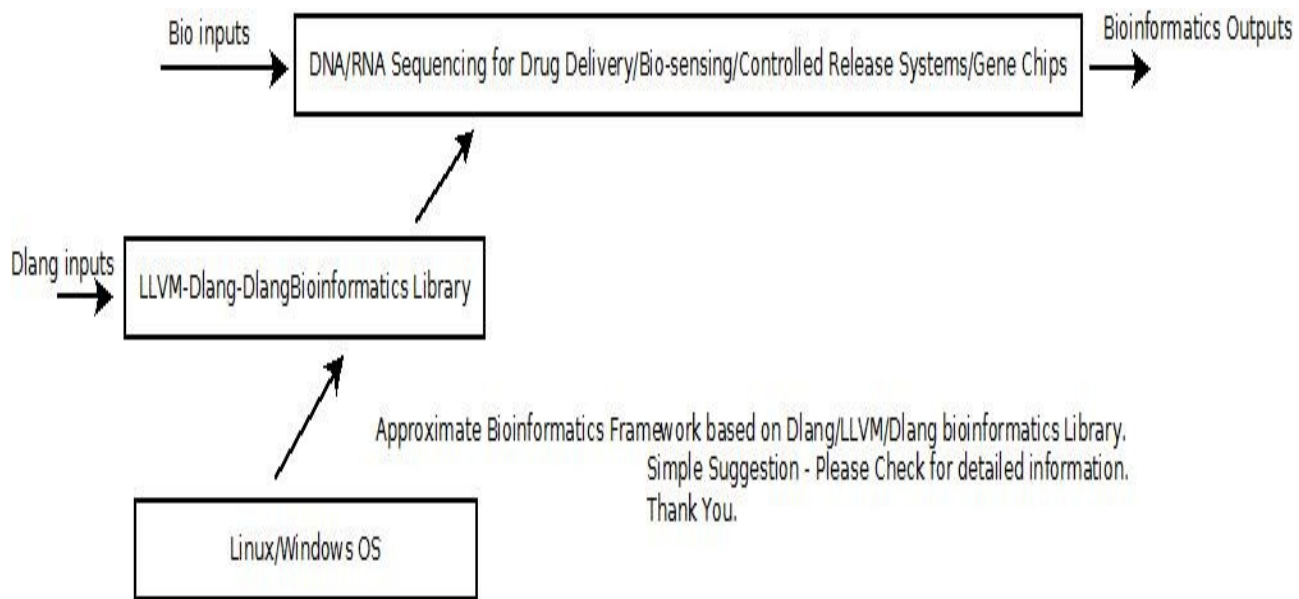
Bio inputs

DNA/RNA Sequencing for Drug Delivery/Bio-sensing/Controlled Release Systems/Gene Chips

Bioinformatics Outputs

Dlang inputs

LLVM-Dlang-DlangBioinformatics Library

Approximate Bioinformatics Framework based on Dlang/LLVM/Dlang bioinformatics Library.
Simple Suggestion - Please Check for detailed information.
Thank You.

Linux/Windows OS